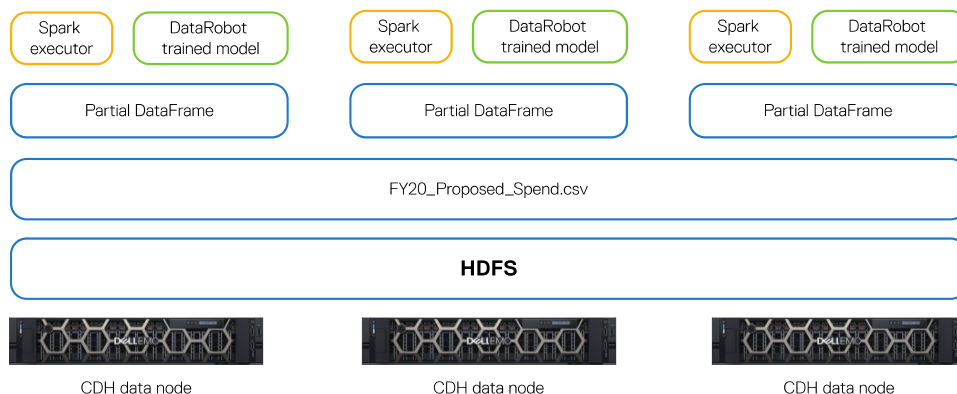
Spark executor

DataRobot trained model

Spark executor

DataRobot trained model

Spark executor

DataRobot trained model

Partial DataFrame

Partial DataFrame

Partial DataFrame

FY20_Proposed_Spend.csv

**HDFS**

DELL EMC

DELL EMC

DELL EMC

CDH data node

CDH data node

CDH data node